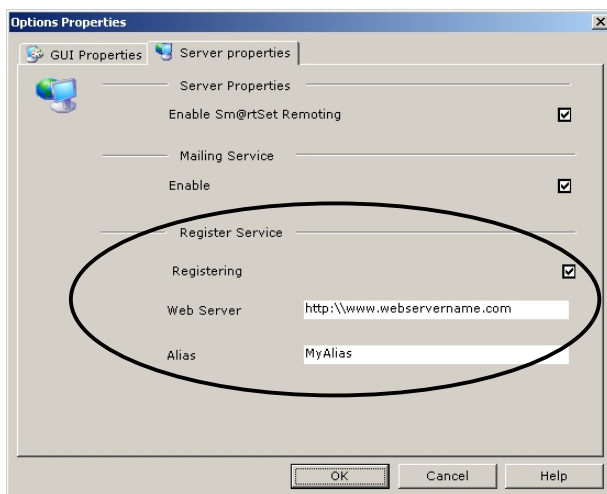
Options Properties

GUI Properties
Server properties

Server Properties
Enable Sm@rtSet Remoting

Mailing Service
Enable

Register Service
Registering
Web Server http:\\www.webservername.com
Alias MyAlias

OK
Cancel
Help